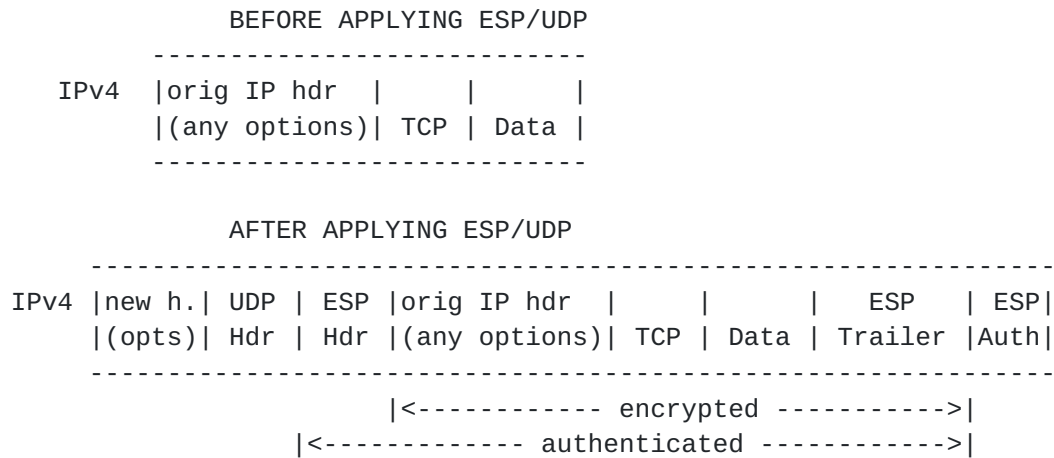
BEFORE APPLYING ESP/UDP
----------------------------
IPv4 |orig IP hdr  |     |      |
     |(any options)| TCP | Data |
----------------------------

AFTER APPLYING ESP/UDP
-------------------------------------------------------------
IPv4 |new h.| UDP | ESP |orig IP hdr  |     |      |   ESP   | ESP|
     |(opts)| Hdr | Hdr |(any options)| TCP | Data | Trailer |Auth|
-------------------------------------------------------------
|<------------ encrypted ----------->|
|<------------- authenticated ----------->|